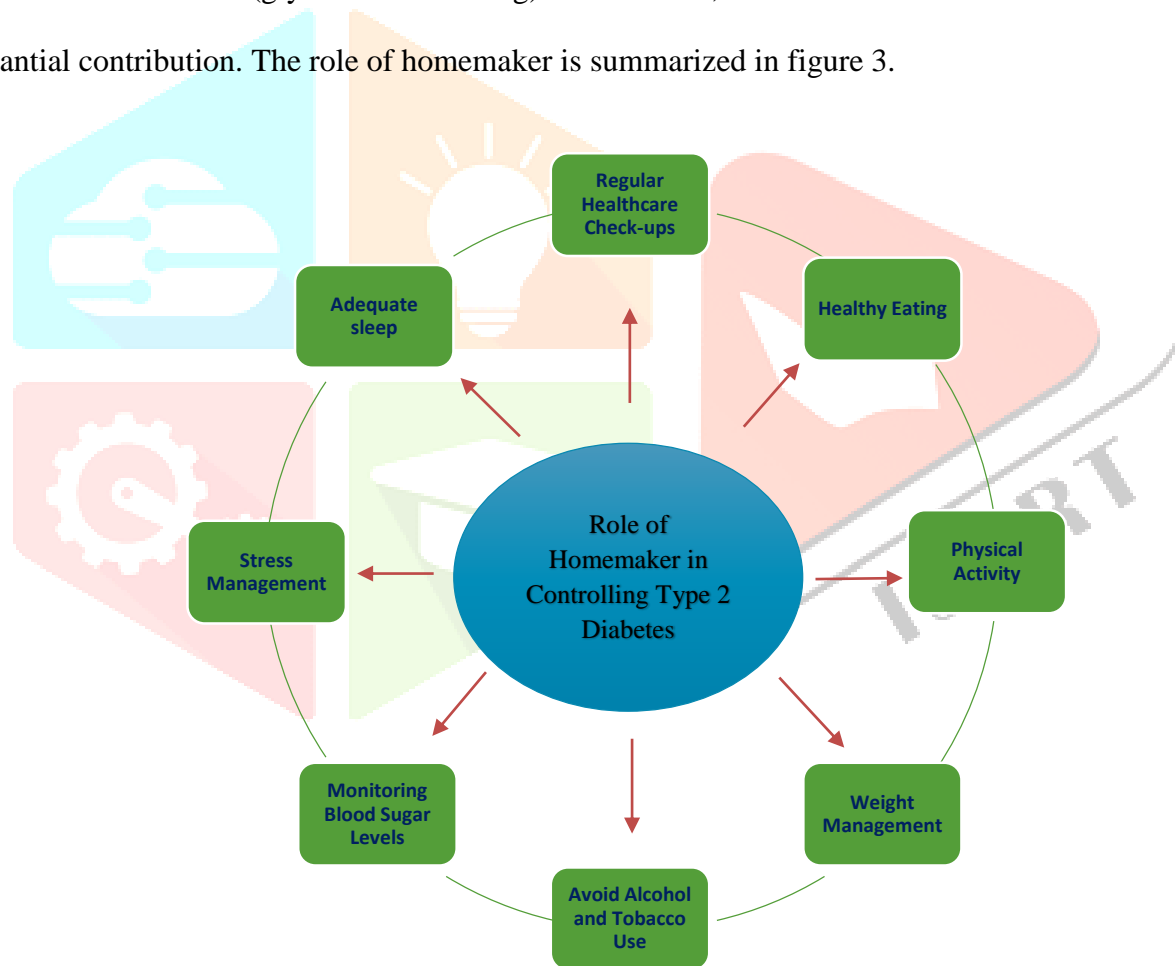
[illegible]

antial contribution. The role of homemaker is summarized in figure 3.

Regular Healthcare Check-ups

Healthy Eating

Physical Activity

Weight Management

Avoid Alcohol and Tobacco Use

Monitoring Blood Sugar Levels

Stress Management

Adequate sleep

Role of Homemaker in Controlling Type 2 Diabetes